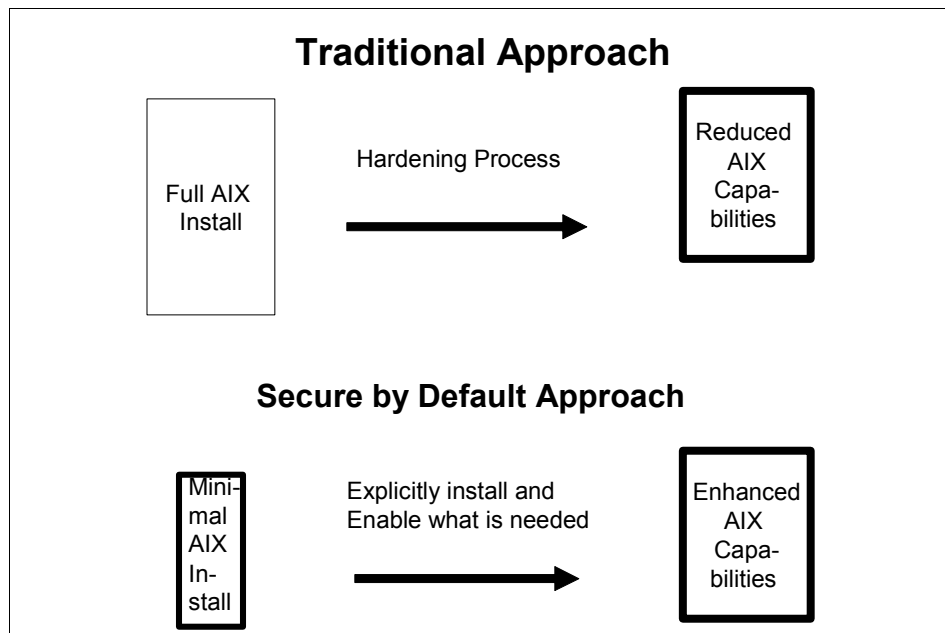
Traditional Approach

Full AIX Install

Hardening Process

Reduced AIX Capabilities

Secure by Default Approach

Minimal AIX Install

Explicitly install and Enable what is needed

Enhanced AIX Capabilities